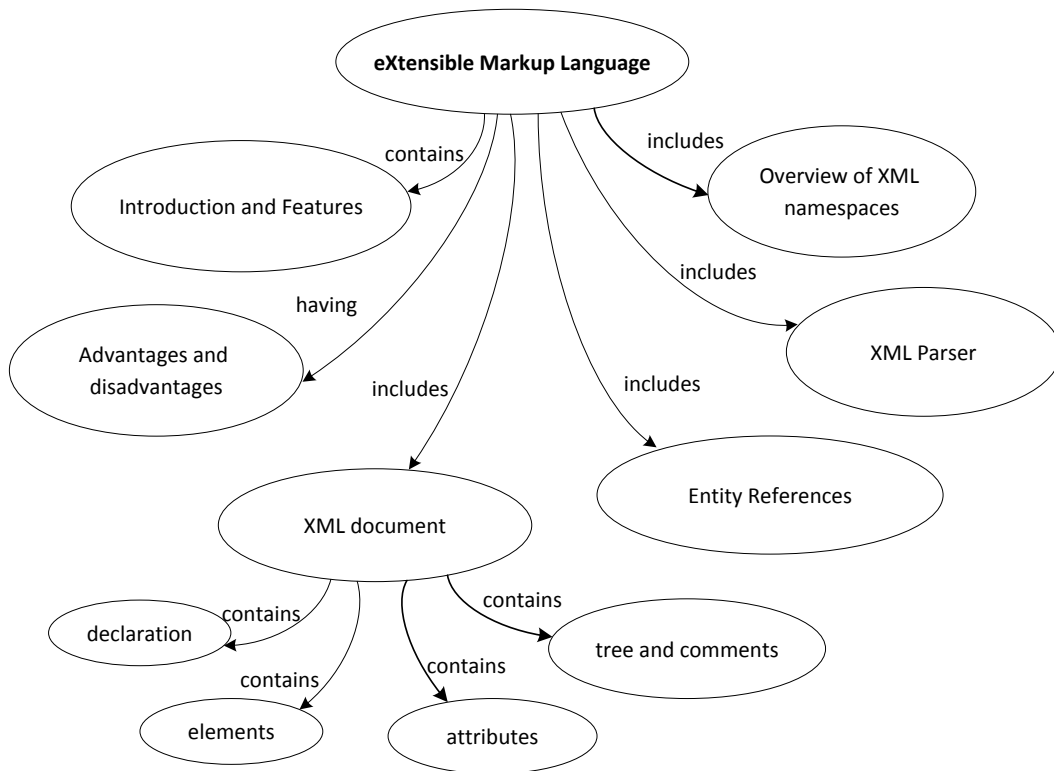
eXtensible Markup Language

contains

Introduction and Features

includes

Overview of XML namespaces

having

Advantages and disadvantages

includes

XML Parser

includes

includes

Entity References

XML document

contains

declaration

contains

tree and comments

contains

contains

elements

attributes